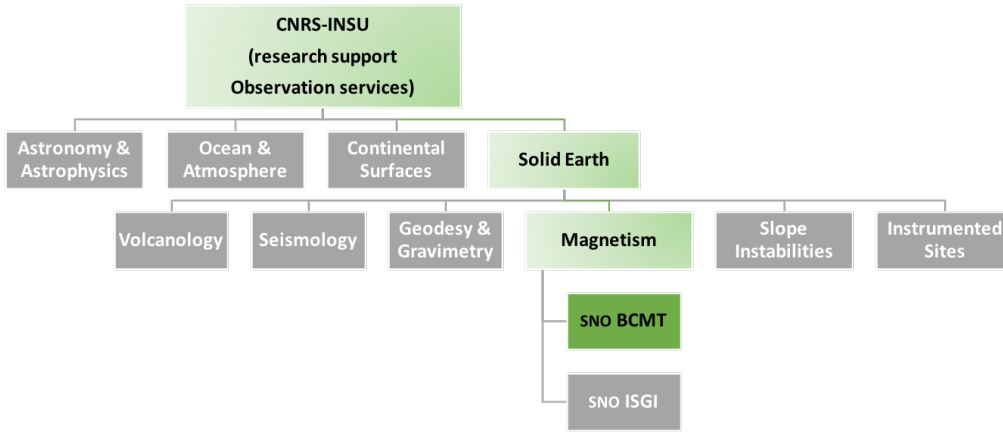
CNRS-INSU
(research support
Observation services)

Astronomy & Astrophysics

Ocean & Atmosphere

Continental Surfaces

Solid Earth

Volcanology

Seismology

Geodesy & Gravimetry

Magnetism

Slope Instabilities

Instrumented Sites

SNO BCMT

SNO ISGI